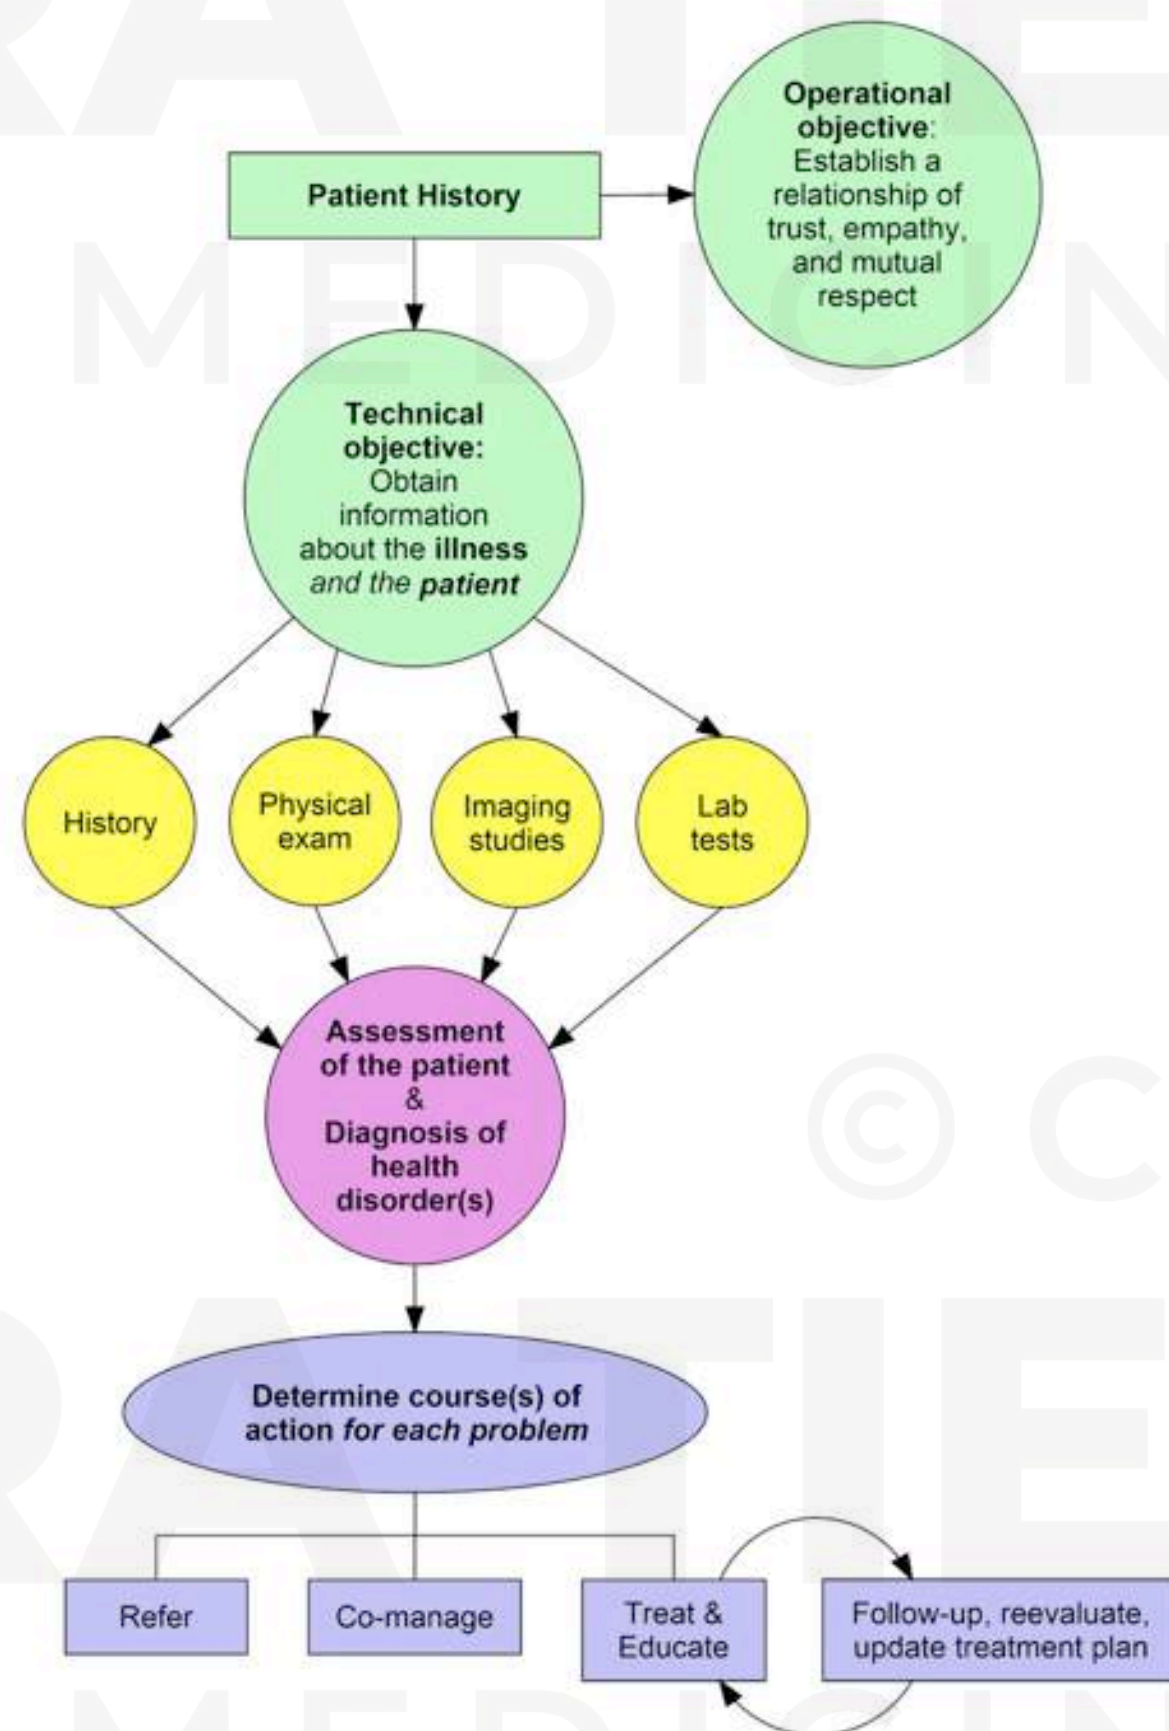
Patient History

Operational objective: Establish a relationship of trust, empathy, and mutual respect

Technical objective: Obtain information about the illness and the patient

History

Physical exam

Imaging studies

Lab tests

Assessment of the patient & Diagnosis of health disorder(s)

Determine course(s) of action for each problem

Refer

Co-manage

Treat & Educate

Follow-up, reevaluate, update treatment plan